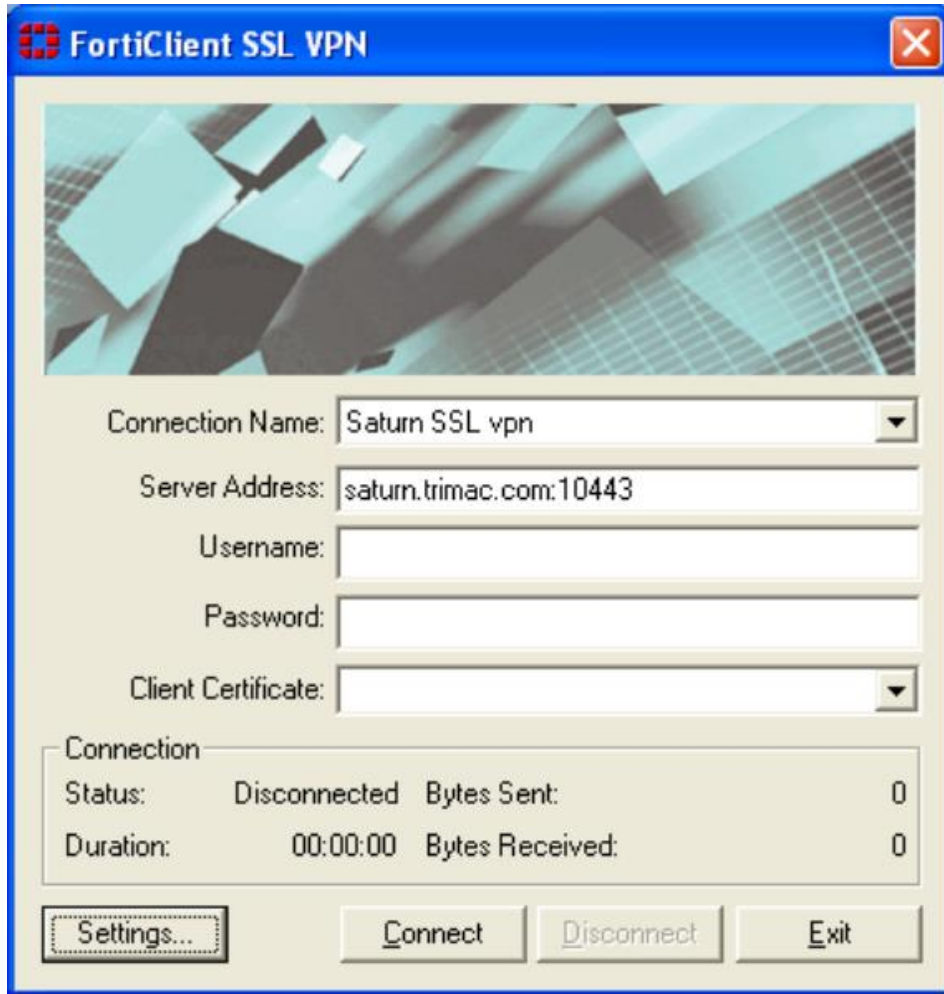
FortiClient SSL VPN

Connection Name: Saturn SSL vpn

Server Address: saturn.trimac.com:10443

Username:

Password:

Client Certificate:

Connection

Status: Disconnected Bytes Sent: 0

Duration: 00:00:00 Bytes Received: 0

Settings...

Connect

Disconnect

Exit